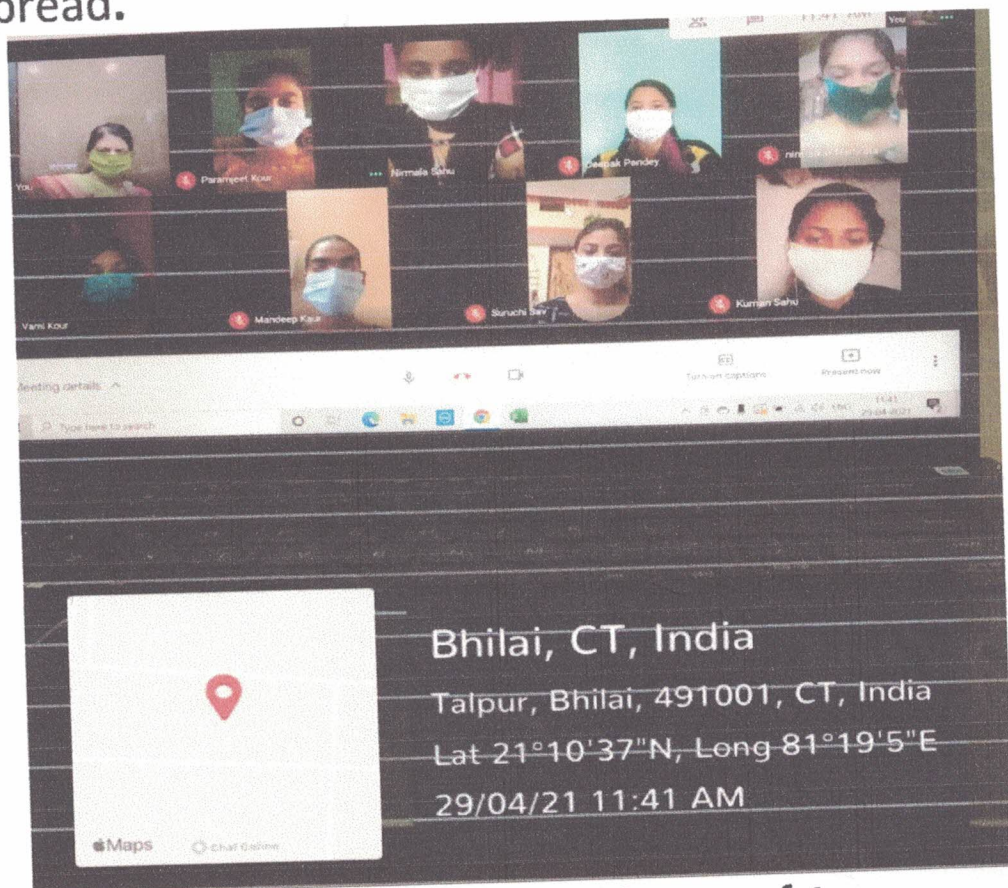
bread.

11:41 AM You

You

Paramjeet Kour

Nirmala Sahu

Deepak Pandey

nim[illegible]

Vani Kour

Mandeep Kaur

Suruchi Sav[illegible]

Kumari Sahu

Meeting details ^

Turn on captions

Present now

Type here to search

11:41 29-04-2021

Bhilai, CT, India

Talpur, Bhilai, 491001, CT, India

Lat 21°10'37"N, Long 81°19'5"E

29/04/21 11:41 AM

Maps

Chall Chrome